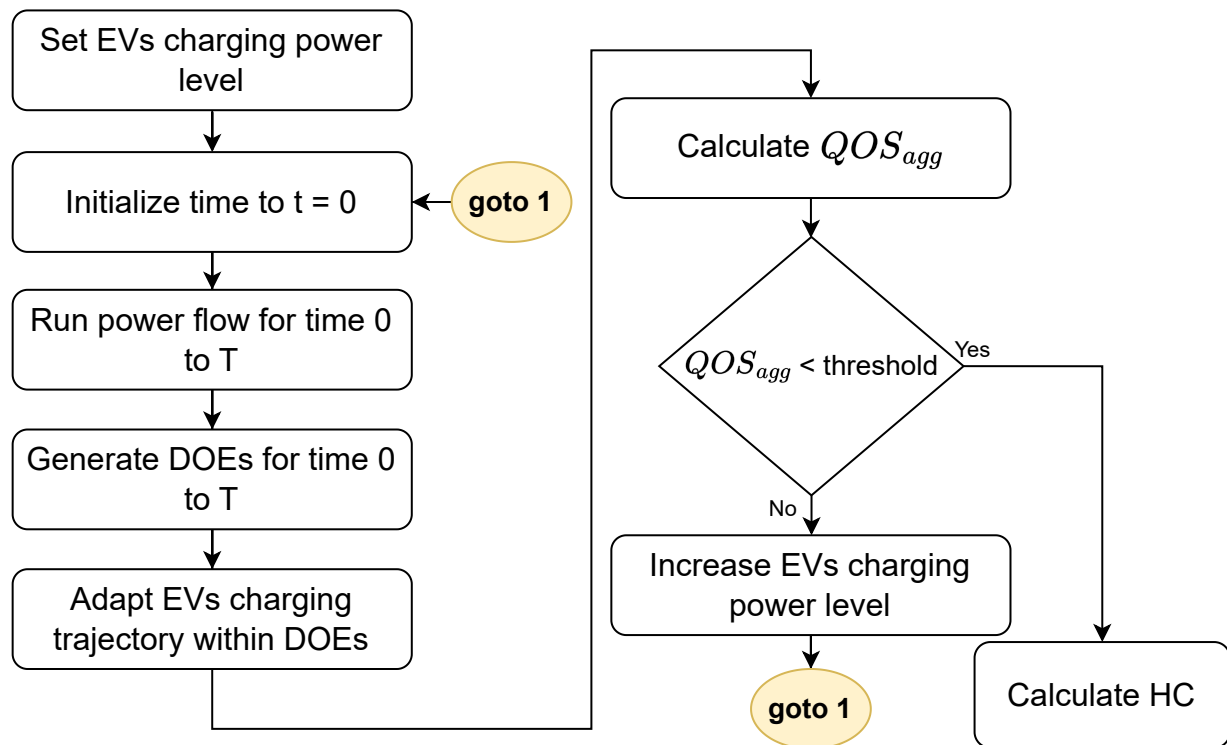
Set EVs charging power level

Initialize time to t = 0

goto 1

Run power flow for time 0 to T

Generate DOEs for time 0 to T

Adapt EVs charging trajectory within DOEs

Calculate $QOS_{agg}$

$QOS_{agg}$ < threshold

Yes

No

Increase EVs charging power level

goto 1

Calculate HC